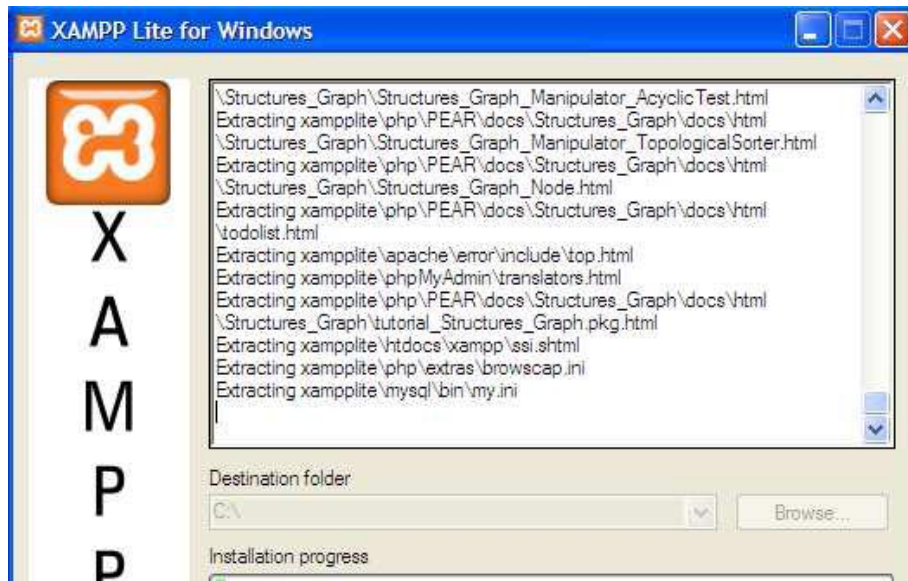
XAMPP Lite for Windows

X
A
M
P
P

\Structures_Graph\Structures_Graph_Manipulator_AcyclicTest.html
Extracting xampplite\php\PEAR\docs\Structures_Graph\docs\html
\Structures_Graph\Structures_Graph_Manipulator_TopologicalSorter.html
Extracting xampplite\php\PEAR\docs\Structures_Graph\docs\html
\Structures_Graph\Structures_Graph_Node.html
Extracting xampplite\php\PEAR\docs\Structures_Graph\docs\html
\todolist.html
Extracting xampplite\apache\error\include\top.html
Extracting xampplite\phpMyAdmin\translators.html
Extracting xampplite\php\PEAR\docs\Structures_Graph\docs\html
\Structures_Graph\tutorial_Structures_Graph.pkg.html
Extracting xampplite\htdocs\xampp\ssi.shtml
Extracting xampplite\php\extras\browscap.ini
Extracting xampplite\mysql\bin\my.ini

Destination folder
C:\
Browse...

Installation progress